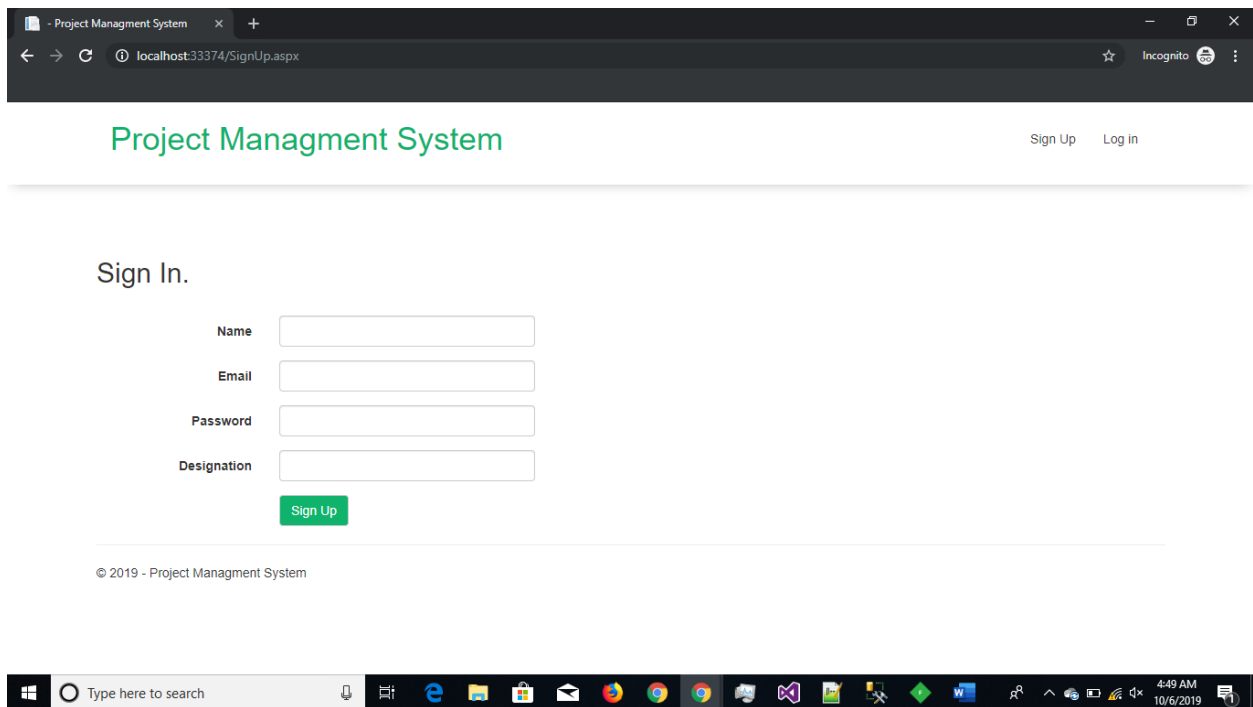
- Project Managment System ×

localhost:33374/SignUp.aspx

Incognito

Project Managment System

Sign Up Log in

Sign In.

Name

Email

Password

Designation

Sign Up

© 2019 - Project Managment System

Type here to search

4:49 AM
10/6/2019